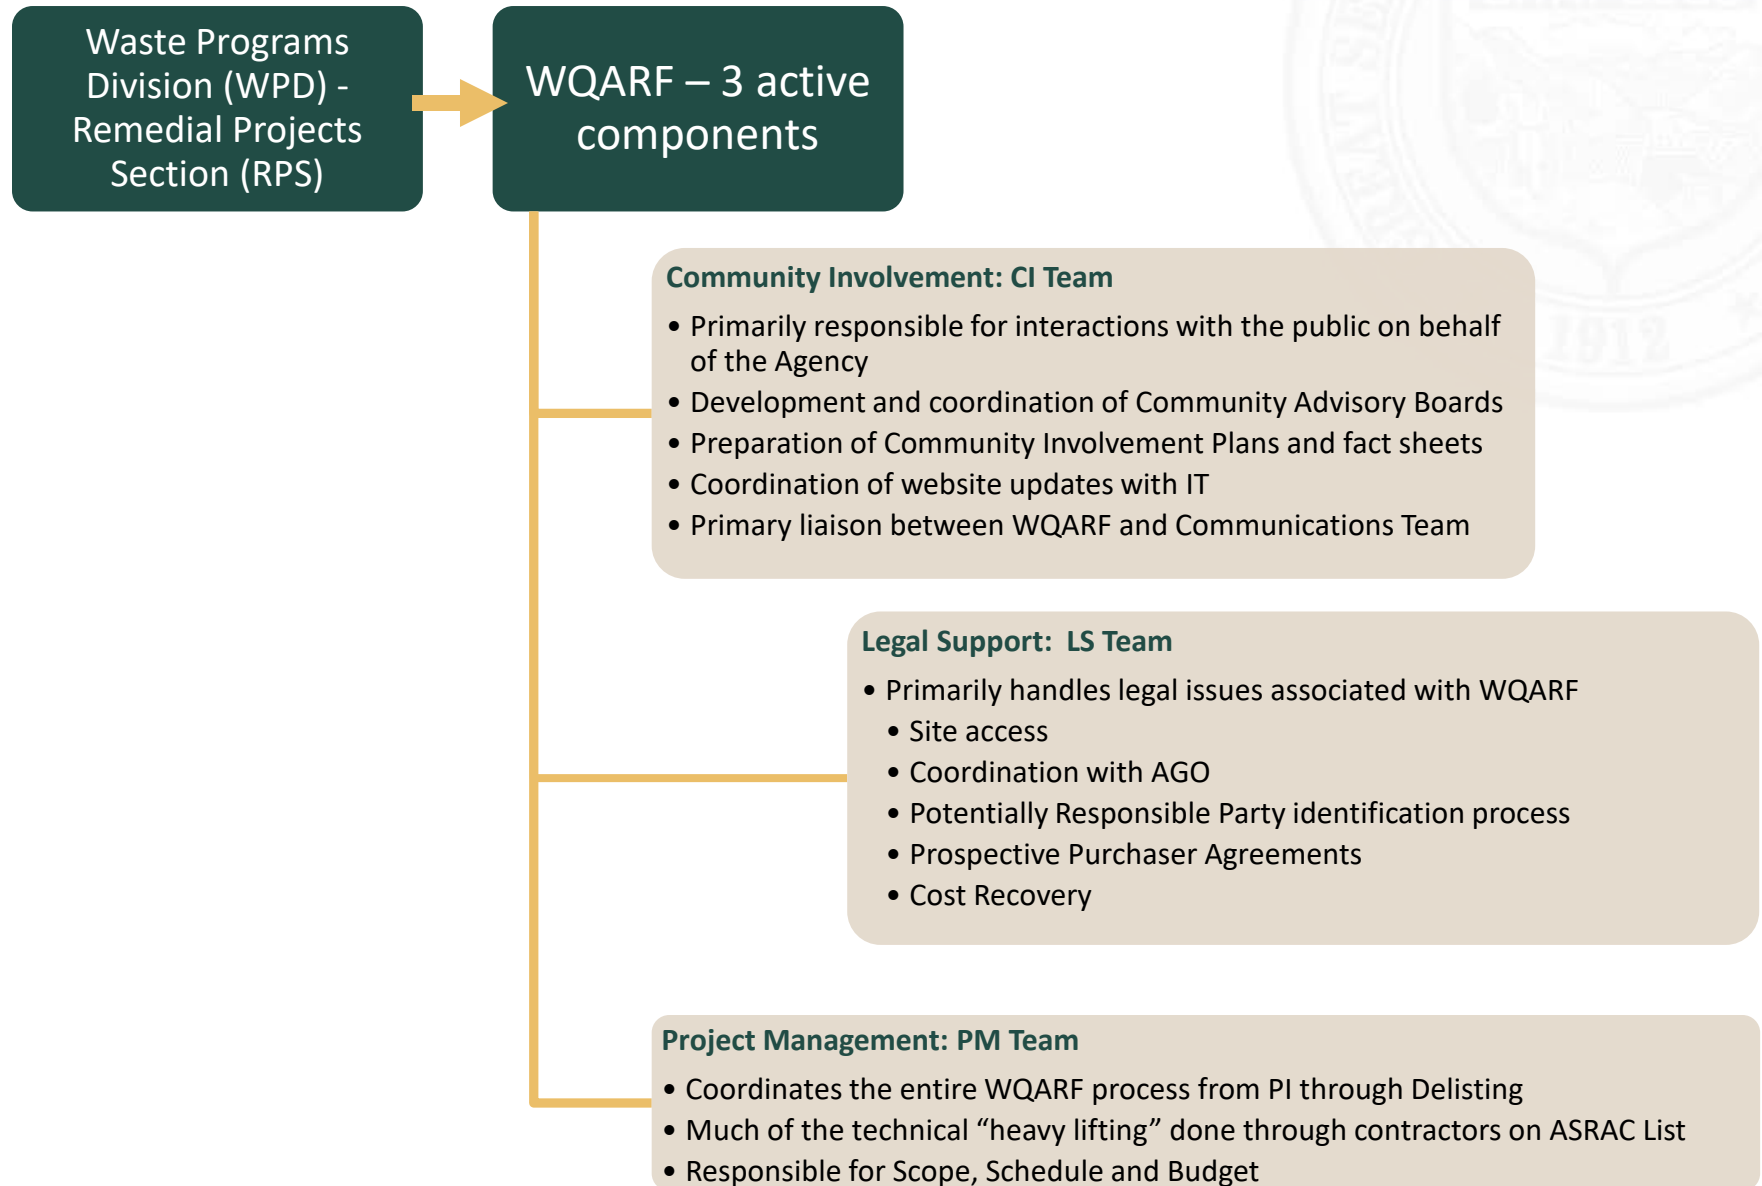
Waste Programs Division (WPD) - Remedial Projects Section (RPS)

WQARF – 3 active components

Community Involvement: CI Team

- Primarily responsible for interactions with the public on behalf of the Agency
- Development and coordination of Community Advisory Boards
- Preparation of Community Involvement Plans and fact sheets
- Coordination of website updates with IT
- Primary liaison between WQARF and Communications Team

Legal Support: LS Team

- Primarily handles legal issues associated with WQARF
  - Site access
  - Coordination with AGO
  - Potentially Responsible Party identification process
  - Prospective Purchaser Agreements
  - Cost Recovery

Project Management: PM Team

- Coordinates the entire WQARF process from PI through Delisting
- Much of the technical “heavy lifting” done through contractors on ASRAC List
- Responsible for Scope, Schedule and Budget

1912